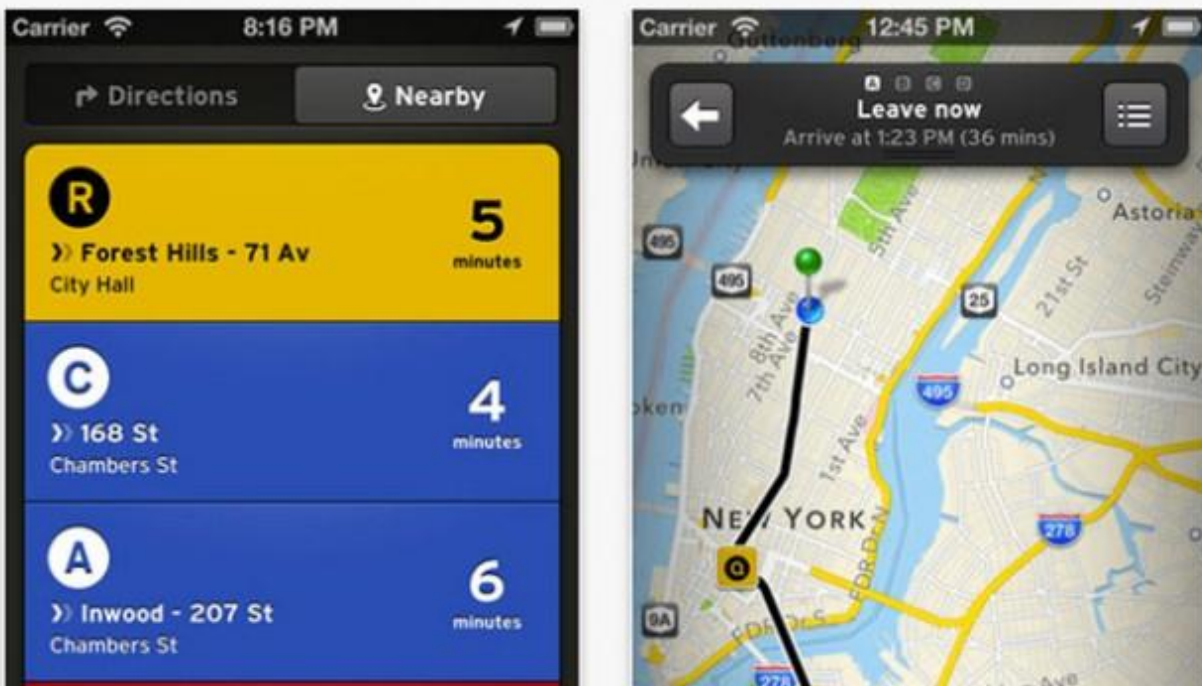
Carrier 8:16 PM

Directions

Nearby

R
Forest Hills - 71 Av
City Hall
5
minutes

C
168 St
Chambers St
4
minutes

A
Inwood - 207 St
Chambers St
6
minutes

Carrier 12:45 PM
Guttenberg

Leave now
Arrive at 1:23 PM (36 mins)

495
495
5th Ave
Astoria
21st St
Steinway
25
8th Ave
7th Ave
Long Island City
495
oken
1st Ave
NEW YORK
278
FDR Dr N
Q
9A
FDR Dr S
278
Ave